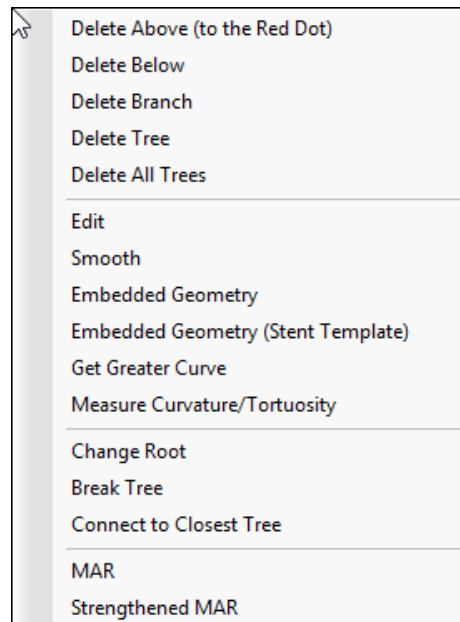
Delete Above (to the Red Dot)
Delete Below
Delete Branch
Delete Tree
Delete All Trees

Edit
Smooth
Embedded Geometry
Embedded Geometry (Stent Template)
Get Greater Curve
Measure Curvature/Tortuosity

Change Root
Break Tree
Connect to Closest Tree

MAR
Strengthened MAR